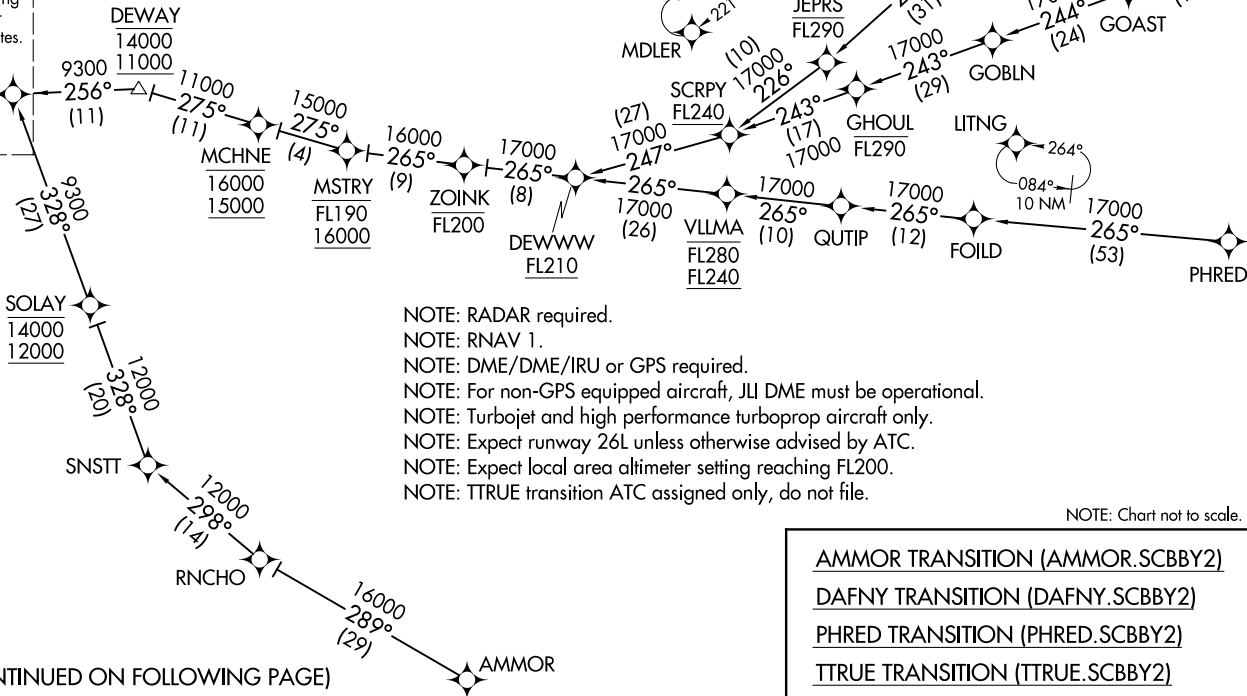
ing
tes.

DEWAY
14000
11000

9300
256°
(11)

11000
275°
(11)

MCHNE
16000
15000

15000
275°
(4)

MSTRY
FL190
16000

16000
265°
(9)

ZOINK
FL200

17000
265°
(8)

DEWWW
FL210

MDLER

221

JEPRS
FL290

(10)
17000
226°

SCRPY
FL240

(27)
17000
247°

243°
(17)
17000

GHOUL
FL290

17000
243°
(29)

GOBLN

244°
(24)

GOAST

LITNG

264°

084°
10 NM

265°
17000
(26)

VLLMA
FL280
FL240

17000
265°
(10)

QUTIP

17000
265°
(12)

FOILD

17000
265°
(53)

PHRED

9300
328°
(27)

SOLAY
14000
12000

12000
328°
(20)

SNSTT

12000
298°
(14)

RNCHO

16000
289°
(29)

AMMOR

NOTE: RADAR required.
NOTE: RNAV 1.
NOTE: DME/DME/IRU or GPS required.
NOTE: For non-GPS equipped aircraft, JLI DME must be operational.
NOTE: Turbojet and high performance turboprop aircraft only.
NOTE: Expect runway 26L unless otherwise advised by ATC.
NOTE: Expect local area altimeter setting reaching FL200.
NOTE: TTRUE transition ATC assigned only, do not file.

NOTE: Chart not to scale.

AMMOR TRANSITION (AMMOR.SCBBY2)
DAFNY TRANSITION (DAFNY.SCBBY2)
PHRED TRANSITION (PHRED.SCBBY2)
TTRUE TRANSITION (TTRUE.SCBBY2)

NTINUED ON FOLLOWING PAGE)